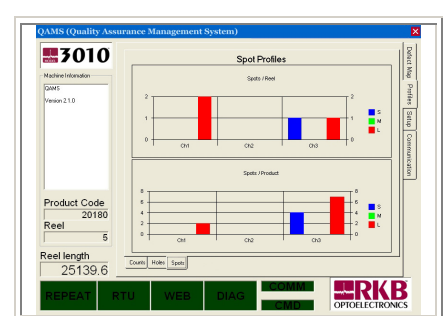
QAMS (Quality Assurance Management System)

3010

Machine Information

QAMS
Version 2.1.0

Product Code
20180
Reel
5

Reel length
25139.6

Spot Profiles

Spots / Reel

2
1
0

2
1
0

Ch1
Ch2
Ch3

S
M
L

Spots / Product

8
6
4
2
0

8
6
4
2
0

Ch1
Ch2
Ch3

S
M
L

Counts
Holes
Spots

Defect Map
Profiles
Setup
Communication

REPEAT
RTU
WEB
DIAG
COMM
CMD

RKB
OPTOELECTRONICS